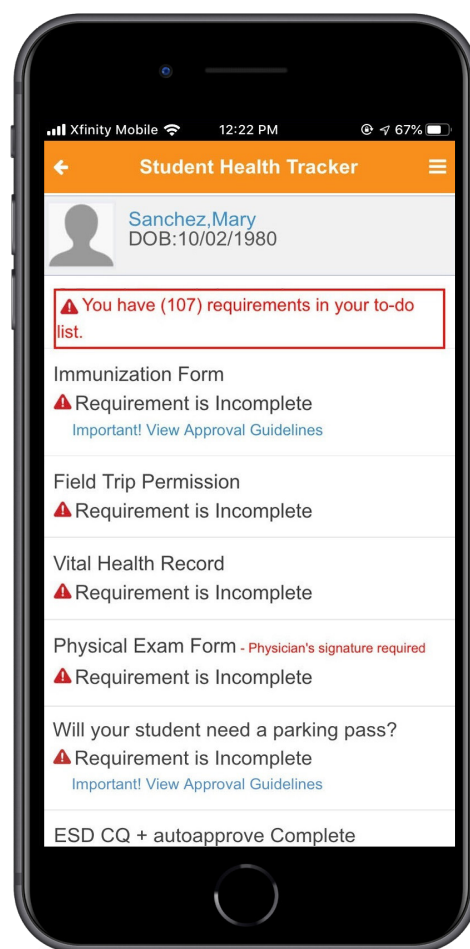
Xfinity Mobile 12:22 PM 67%

Student Health Tracker

Sanchez,Mary
DOB:10/02/1980

You have (107) requirements in your to-do list.

Immunization Form
Requirement is Incomplete
Important! View Approval Guidelines

Field Trip Permission
Requirement is Incomplete

Vital Health Record
Requirement is Incomplete

Physical Exam Form - Physician's signature required
Requirement is Incomplete

Will your student need a parking pass?
Requirement is Incomplete
Important! View Approval Guidelines

ESD CQ + autoapprove Complete